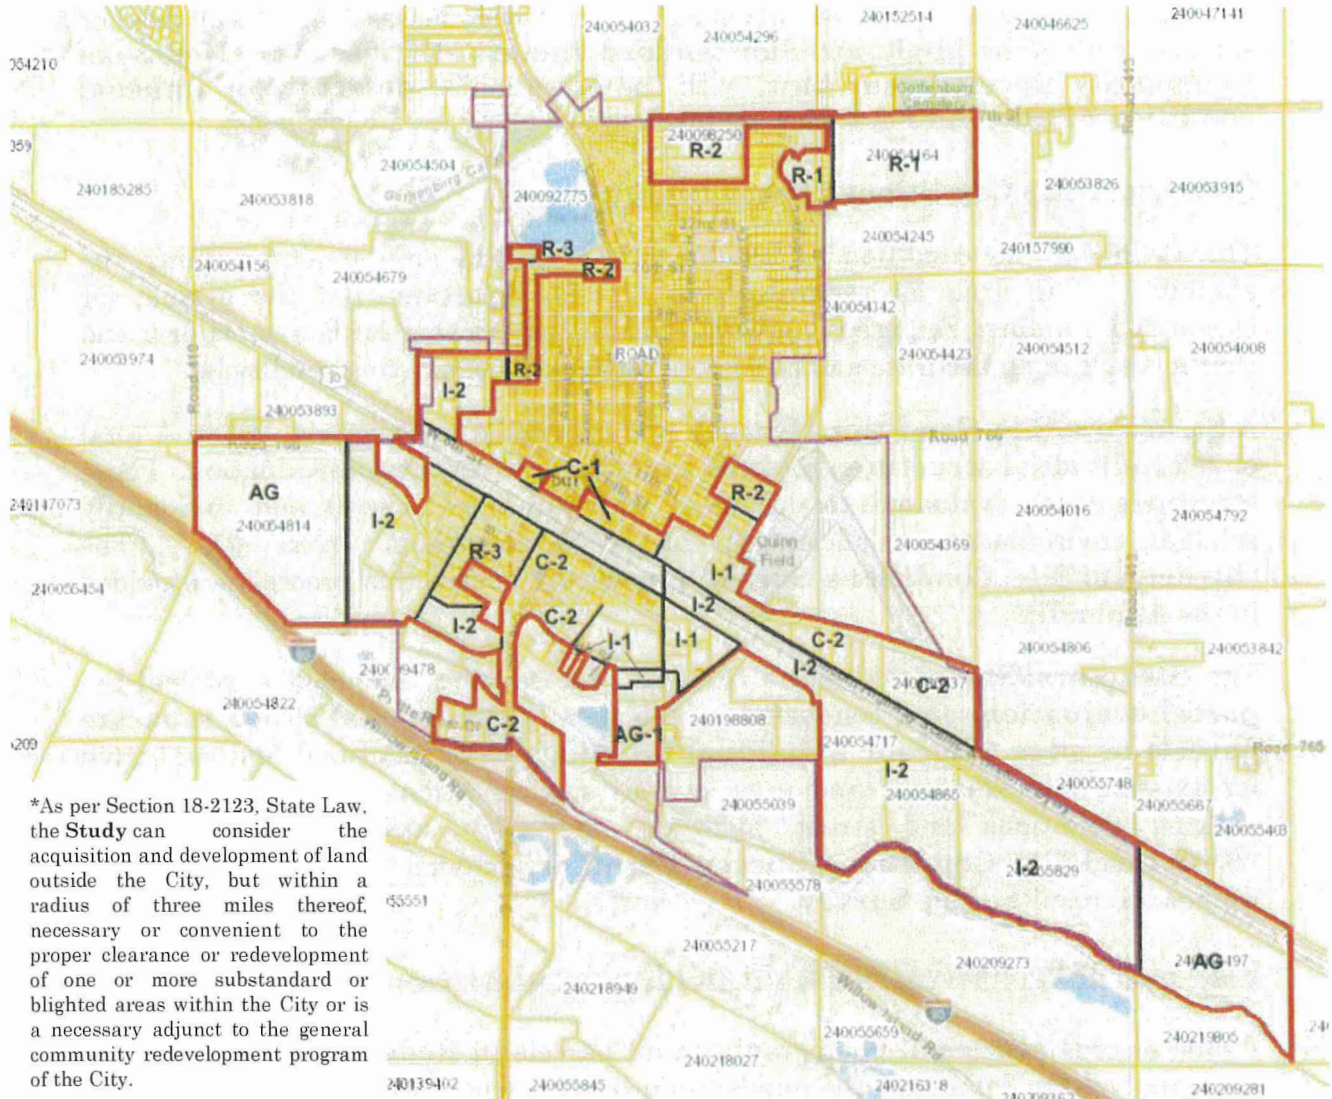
054210
240054032
240054296
240152514
240046625
240047141
Gothenburg Cemetery
359
240054504
240098250
R-2
240054164
R-1
R-1
240053826
240053915
240185285
240053818
240092775
240054245
240157990
R-3
R-2
240054156
240054679
240054342
240053974
Road 410
ROAD
240054423
240054512
240054008
I-2
R-2
240053893
Road 766
C-1
R-2
AG
240147073
240054814
I-2
240054016
240054792
R-3
C-2
Quinn Field
240054369
I-1
240056454
I-2
C-2
I-2
C-2
I-1
I-1
240054806
240053842
240054478
I-2
C-2
240054822
C-2
AG-1
240198808
240054717
209
Road 765
I-2
240055748
240054865
240055039
240055667
240055468
I-2
240055829
240055578
65551
240055217
240209273
AG
240218949
240055659
240219805
240218027
240139402
240055845
240216318
240209281

*As per Section 18-2123, State Law, the **Study** can consider the acquisition and development of land outside the City, but within a radius of three miles thereof, necessary or convenient to the proper clearance or redevelopment of one or more substandard or blighted areas within the City or is a necessary adjunct to the general community redevelopment program of the City.